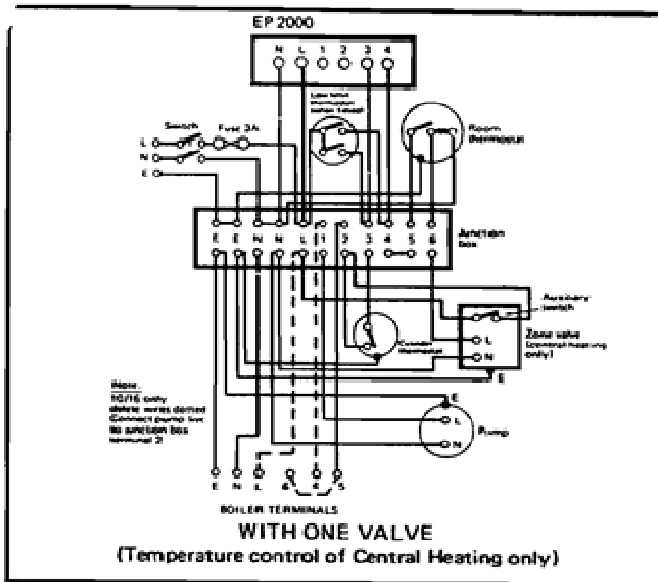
EP 2000

N L 1 2 3 4

Switch Fuse 3A

L N E

Room thermostat

Junction box

E E N N L 1 2 3 4 5 6

Auxiliary switch

Zone valve (central heating only)

L N E

Cylinder thermostat

E L N Pump

Note: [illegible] only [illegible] wires dotted Connect pump live to junction box terminal 2

E N L 8 4 5

BOILER TERMINALS

WITH ONE VALVE

(Temperature control of Central Heating only)